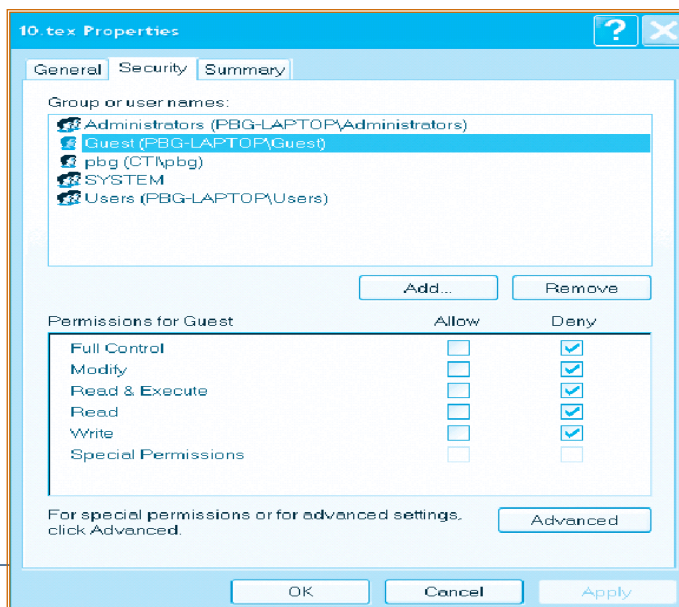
10.tex Properties

General | Security | Summary

Group or user names:

Administrators (PBG-LAPTOP\Administrators)
Guest (PBG-LAPTOP\Guest)
pbg (CTI\pbg)
SYSTEM
Users (PBG-LAPTOP\Users)

Add... Remove

| Permissions for Guest | Allow | Deny |
|---|---|---|
| Full Control | ☐ | ☑ |
| Modify | ☐ | ☑ |
| Read & Execute | ☐ | ☑ |
| Read | ☐ | ☑ |
| Write | ☐ | ☑ |
| Special Permissions | ☐ | ☐ |

For special permissions or for advanced settings, click Advanced.

Advanced

OK Cancel Apply